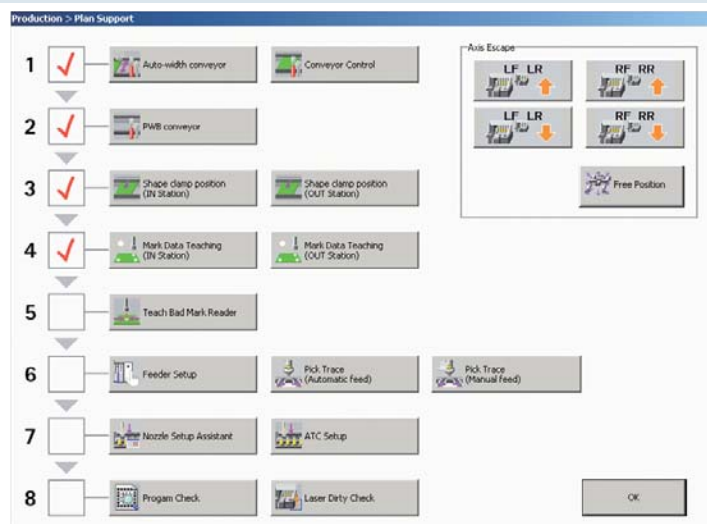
Production > Plan Support

1 Auto-width conveyor Conveyor Control

2 PWB conveyor

3 Shape clamp position (IN Station) Shape clamp position (OUT Station)

4 Mark Data Teaching (IN Station) Mark Data Teaching (OUT Station)

5 Teach Bad Mark Reader

6 Feeder Setup Pick Trace (Automatic feed) Pick Trace (Manual feed)

7 Nozzle Setup Assistant ATC Setup

8 Progam Check Laser Dirty Check

Axis Escape

LF LR

RF RR

LF LR

RF RR

Free Position

OK